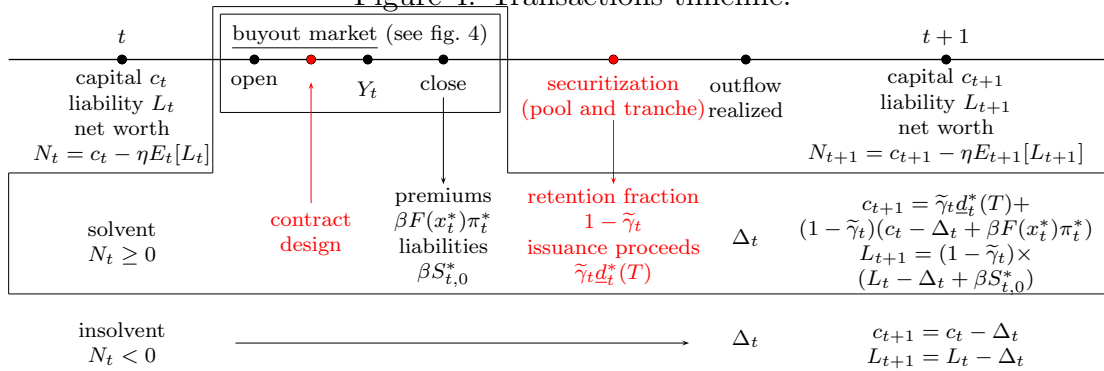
Figure 4: Transactions timeline.

$t$

buyout market (see fig. 4)

open

$Y_t$

close

securitization (pool and tranche)

outflow realized

$t+1$

capital $c_t$
liability $L_t$
net worth
$N_t = c_t - \eta E_t[L_t]$

capital $c_{t+1}$
liability $L_{t+1}$
net worth
$N_{t+1} = c_{t+1} - \eta E_{t+1}[L_{t+1}]$

solvent
$N_t \geq 0$

contract design

premiums
$\beta F(x_t^*)\pi_t^*$
liabilities
$\beta S_{t,0}^*$

retention fraction
$1 - \widetilde{\gamma}_t$
issuance proceeds
$\widetilde{\gamma}_t \underline{d}_t^*(T)$

$\Delta_t$

$c_{t+1} = \widetilde{\gamma}_t \underline{d}_t^*(T) +$
$(1-\widetilde{\gamma}_t)(c_t - \Delta_t + \beta F(x_t^*)\pi_t^*)$
$L_{t+1} = (1-\widetilde{\gamma}_t)\times$
$(L_t - \Delta_t + \beta S_{t,0}^*)$

insolvent
$N_t < 0$

$\Delta_t$

$c_{t+1} = c_t - \Delta_t$
$L_{t+1} = L_t - \Delta_t$